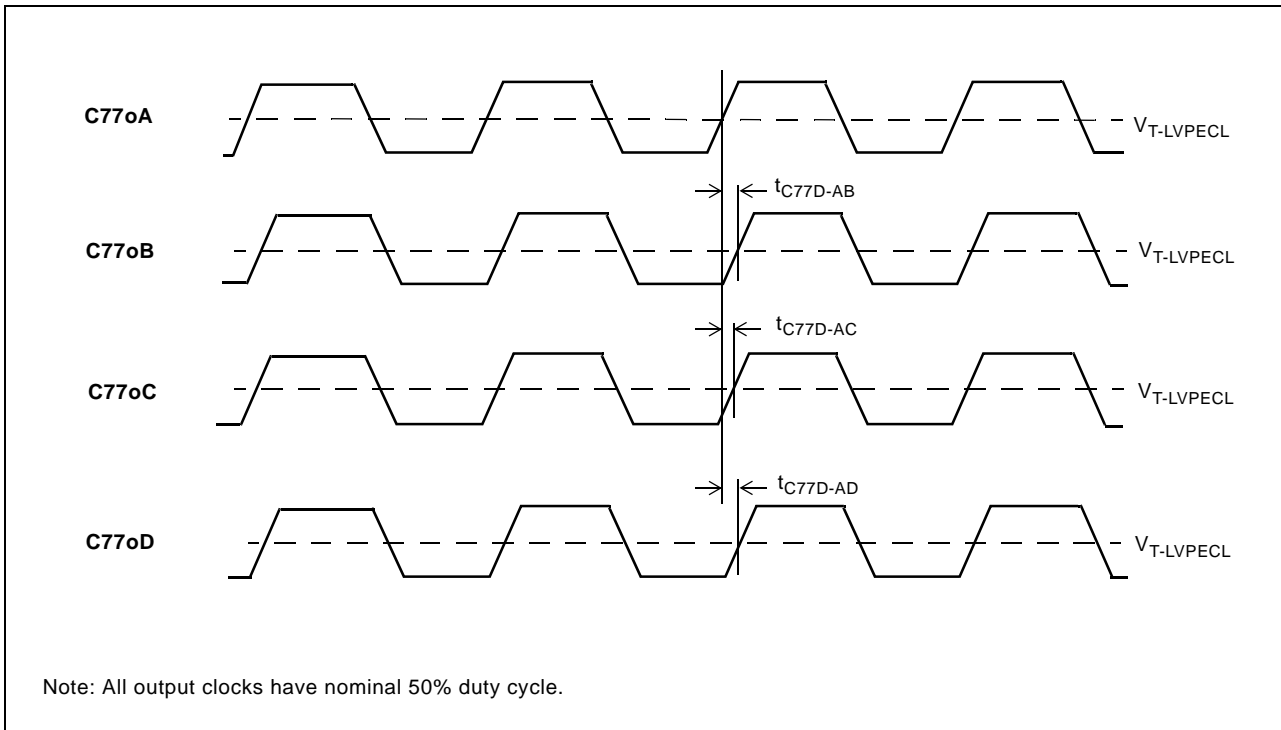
C77oA

$V_{T\text{-}LVPECL}$

$t_{C77D\text{-}AB}$

C77oB

$V_{T\text{-}LVPECL}$

$t_{C77D\text{-}AC}$

C77oC

$V_{T\text{-}LVPECL}$

$t_{C77D\text{-}AD}$

C77oD

$V_{T\text{-}LVPECL}$

Note: All output clocks have nominal 50% duty cycle.